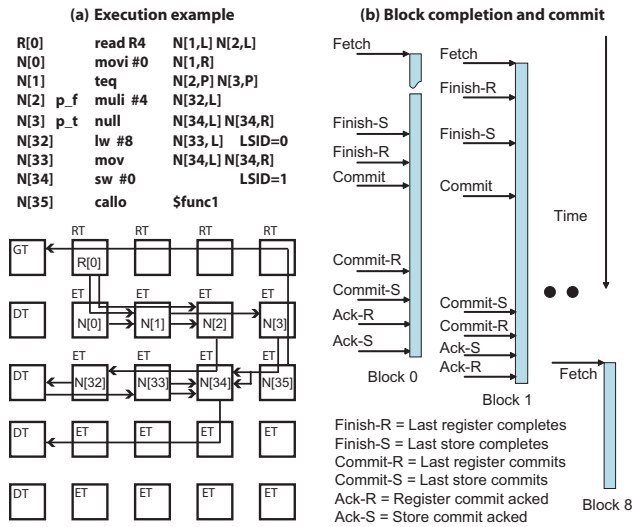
(a) Execution example

| | | |
|---|---|---|
| R[0] | read R4 | N[1,L] N[2,L] |
| N[0] | movi #0 | N[1,R] |
| N[1] | teq | N[2,P] N[3,P] |
| N[2] p_f | muli #4 | N[32,L] |
| N[3] p_t | null | N[34,L] N[34,R] |
| N[32] | lw #8 | N[33, L] LSID=0 |
| N[33] | mov | N[34,L] N[34,R] |
| N[34] | sw #0 | LSID=1 |
| N[35] | callo | $func1 |

GT RT RT RT RT
R[0]
DT ET ET ET ET
N[0] N[1] N[2] N[3]
DT ET ET ET ET
N[32] N[33] N[34] N[35]
DT ET ET ET ET
DT ET ET ET ET

(b) Block completion and commit

Fetch
Finish-S
Finish-R
Commit
Commit-R
Commit-S
Ack-R
Ack-S
Block 0

Fetch
Finish-R
Finish-S
Commit
Commit-S
Commit-R
Ack-S
Ack-R
Block 1

Time

Fetch
Block 8

Finish-R = Last register completes
Finish-S = Last store completes
Commit-R = Last register commits
Commit-S = Last store commits
Ack-R = Register commit acked
Ack-S = Store commit acked